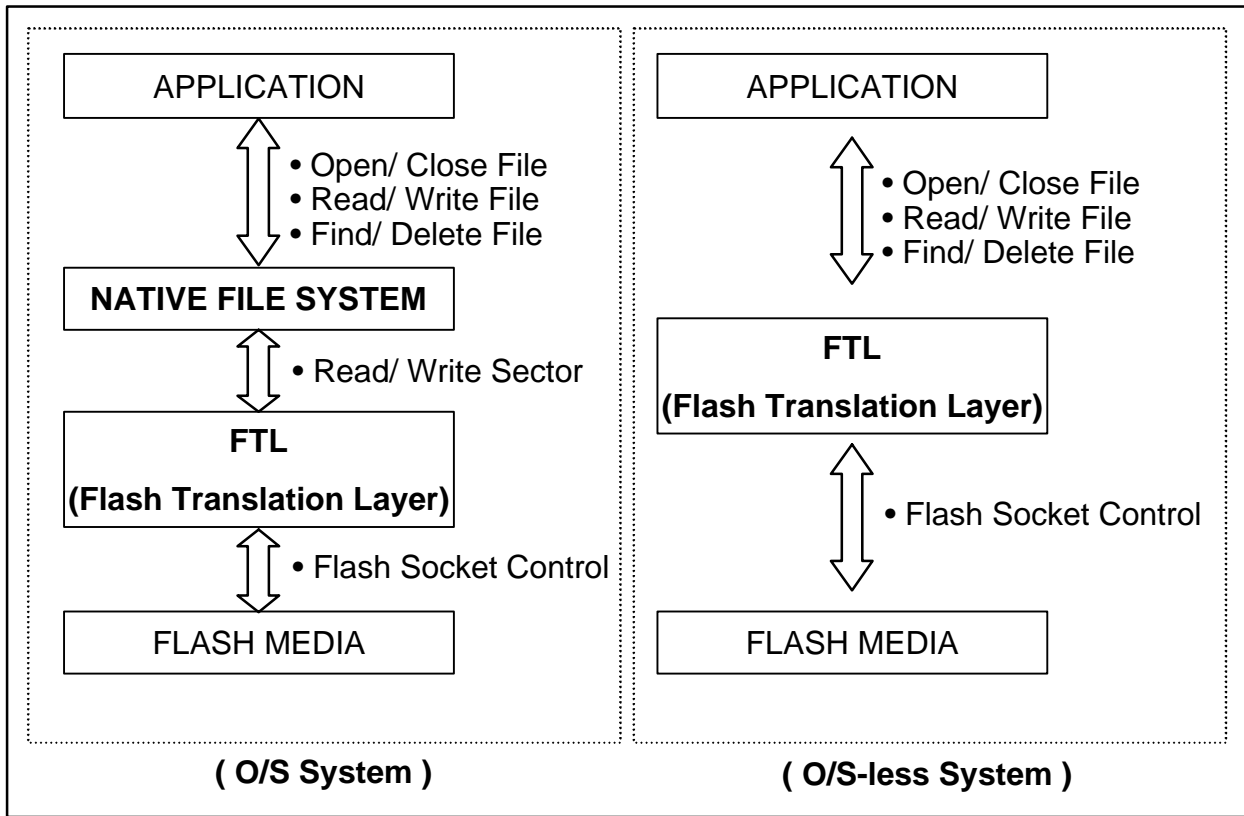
APPLICATION

• Open/ Close File
• Read/ Write File
• Find/ Delete File

NATIVE FILE SYSTEM

• Read/ Write Sector

FTL
(Flash Translation Layer)

• Flash Socket Control

FLASH MEDIA

( O/S System )

APPLICATION

• Open/ Close File
• Read/ Write File
• Find/ Delete File

FTL
(Flash Translation Layer)

• Flash Socket Control

FLASH MEDIA

( O/S-less System )